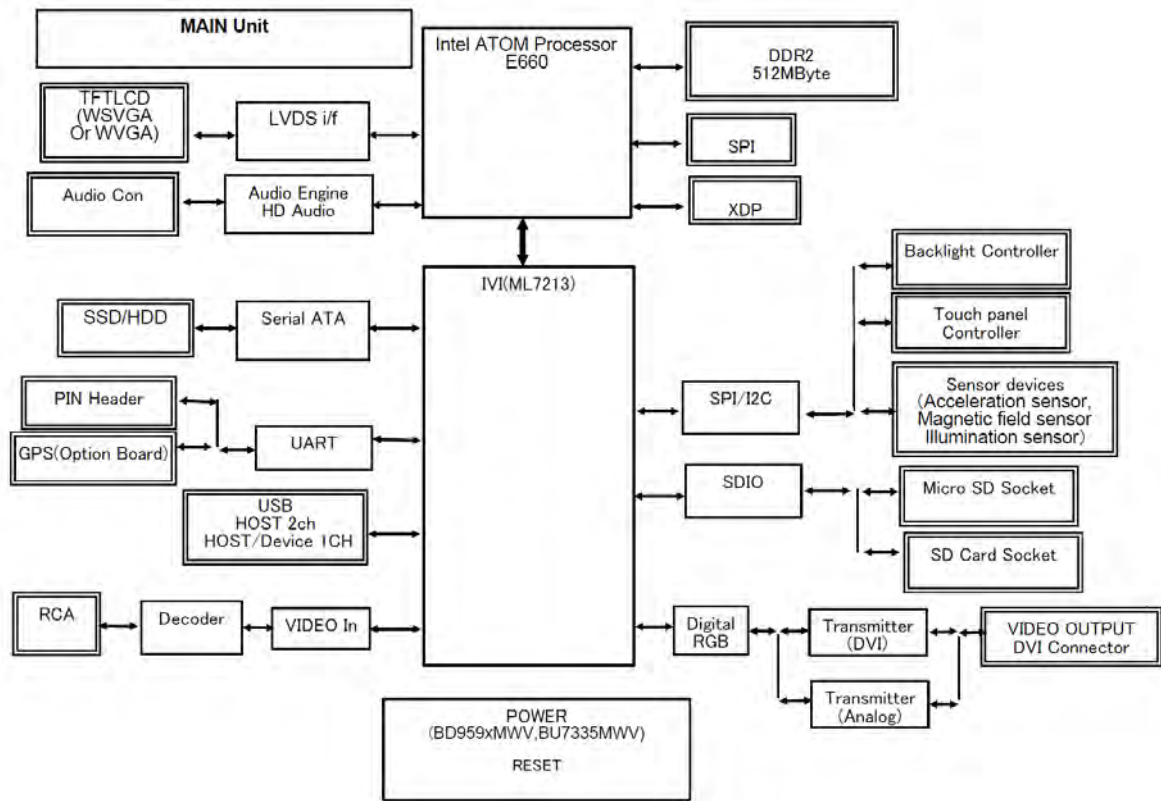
MAIN Unit

Intel ATOM Processor E660

DDR2 512MByte

TFTLCD (WSVGA Or WVGA)

LVDS i/f

SPI

Audio Con

Audio Engine HD Audio

XDP

IVI(ML7213)

Backlight Controller

Touch panel Controller

SSD/HDD

Serial ATA

Sensor devices (Acceleration sensor, Magnetic field sensor Illumination sensor)

PIN Header

SPI/I2C

GPS(Option Board)

UART

SDIO

Micro SD Socket

USB HOST 2ch HOST/Device 1CH

SD Card Socket

RCA

Decoder

VIDEO In

Digital RGB

Transmitter (DVI)

VIDEO OUTPUT DVI Connector

Transmitter (Analog)

POWER (BD959xMWV,BU7335MWV)

RESET